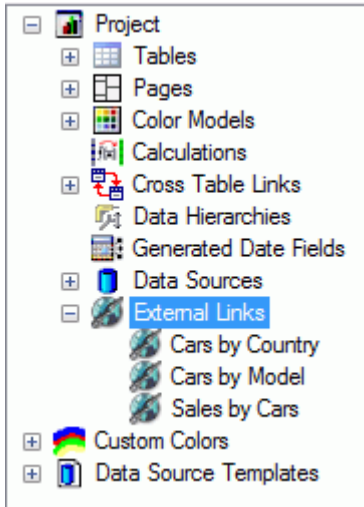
Project
Tables
Pages
Color Models
Calculations
Cross Table Links
Data Hierarchies
Generated Date Fields
Data Sources
External Links
Cars by Country
Cars by Model
Sales by Cars
Custom Colors
Data Source Templates